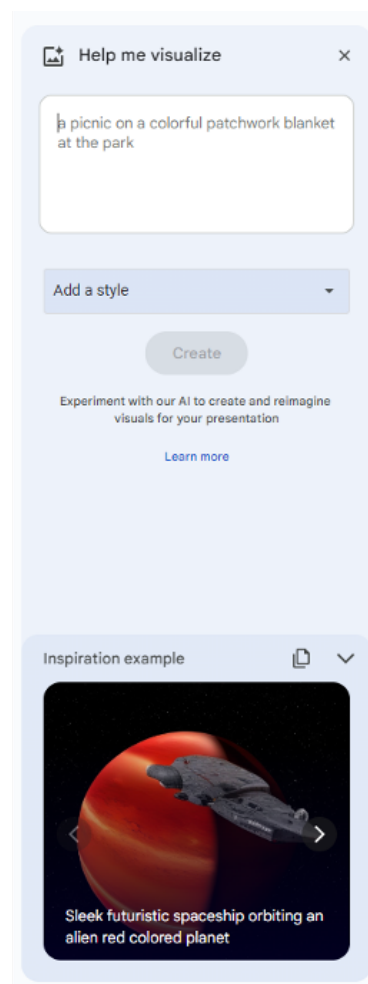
Help me visualize

a picnic on a colorful patchwork blanket at the park

Add a style

Create

Experiment with our AI to create and reimagine visuals for your presentation

Learn more

Inspiration example

Sleek futuristic spaceship orbiting an alien red colored planet